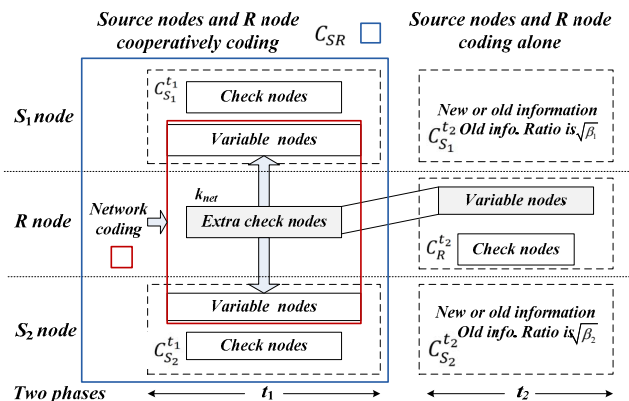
Source nodes and R node cooperatively coding $C_{SR}$

Source nodes and R node coding alone

$S_1$ node

$C_{S_1}^{t_1}$ Check nodes

Variable nodes

New or old information $C_{S_1}^{t_2}$ Old info. Ratio is $\sqrt{\beta_1}$

R node

Network coding

$k_{net}$

Extra check nodes

Variable nodes

$C_R^{t_2}$ Check nodes

$S_2$ node

Variable nodes

$C_{S_2}^{t_1}$ Check nodes

New or old information $C_{S_2}^{t_2}$ Old info. Ratio is $\sqrt{\beta_2}$

Two phases

$t_1$

$t_2$